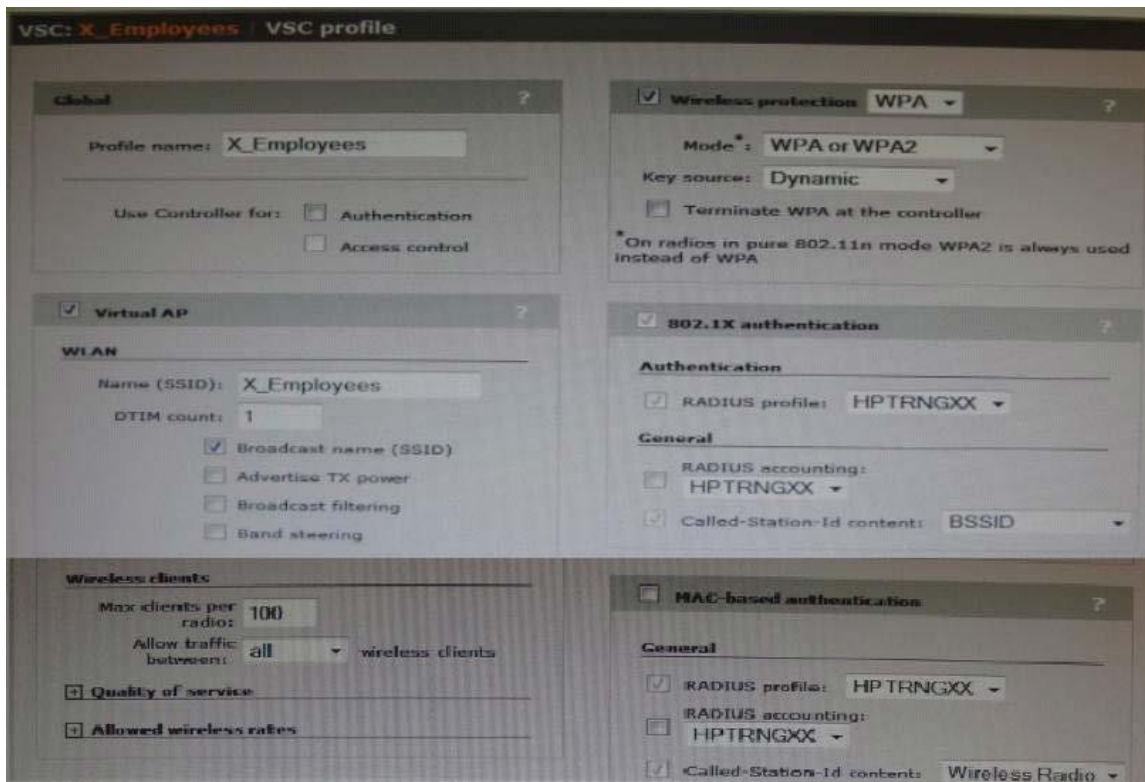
VSC: X_Employees | VSC profile

Global ?

Profile name: X_Employees

Use Controller for: Authentication

Access control

Virtual AP ?

WLAN

Name (SSID): X_Employees

DTIM count: 1

Broadcast name (SSID)

Advertise TX power

Broadcast filtering

Band steering

Wireless clients

Max clients per radio: 100

Allow traffic between: all wireless clients

+ Quality of service

+ Allowed wireless rates

Wireless protection WPA ?

Mode*: WPA or WPA2

Key source: Dynamic

Terminate WPA at the controller

*On radios in pure 802.11n mode WPA2 is always used instead of WPA

802.1X authentication ?

Authentication

RADIUS profile: HPTRNGXX

General

RADIUS accounting: HPTRNGXX

Called-Station-Id content: BSSID

MAC-based authentication ?

General

RADIUS profile: HPTRNGXX

RADIUS accounting: HPTRNGXX

Called-Station-Id content: Wireless Radio